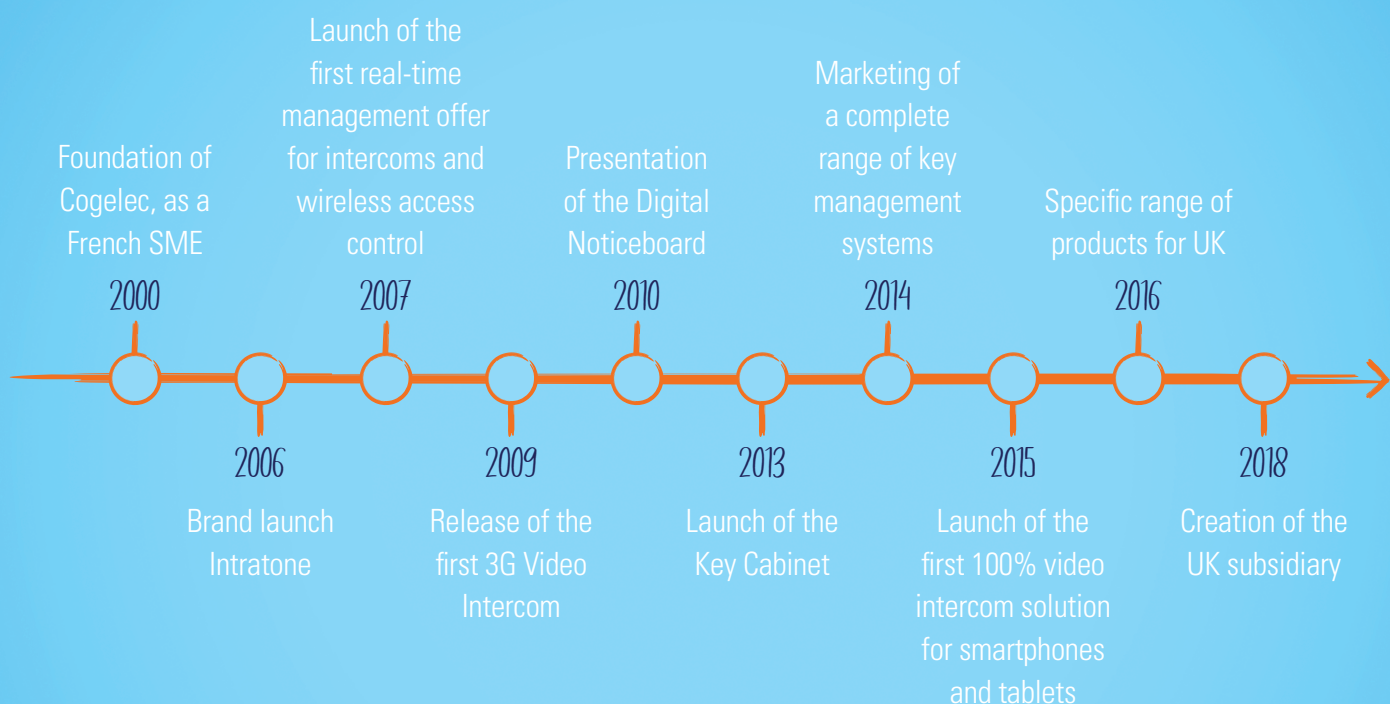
2000
Foundation of Cogelec, as a French SME

2006
Brand launch Intratone

2007
Launch of the first real-time management offer for intercoms and wireless access control

2009
Release of the first 3G Video Intercom

2010
Presentation of the Digital Noticeboard

2013
Launch of the Key Cabinet

2014
Marketing of a complete range of key management systems

2015
Launch of the first 100% video intercom solution for smartphones and tablets

2016
Specific range of products for UK

2018
Creation of the UK subsidiary